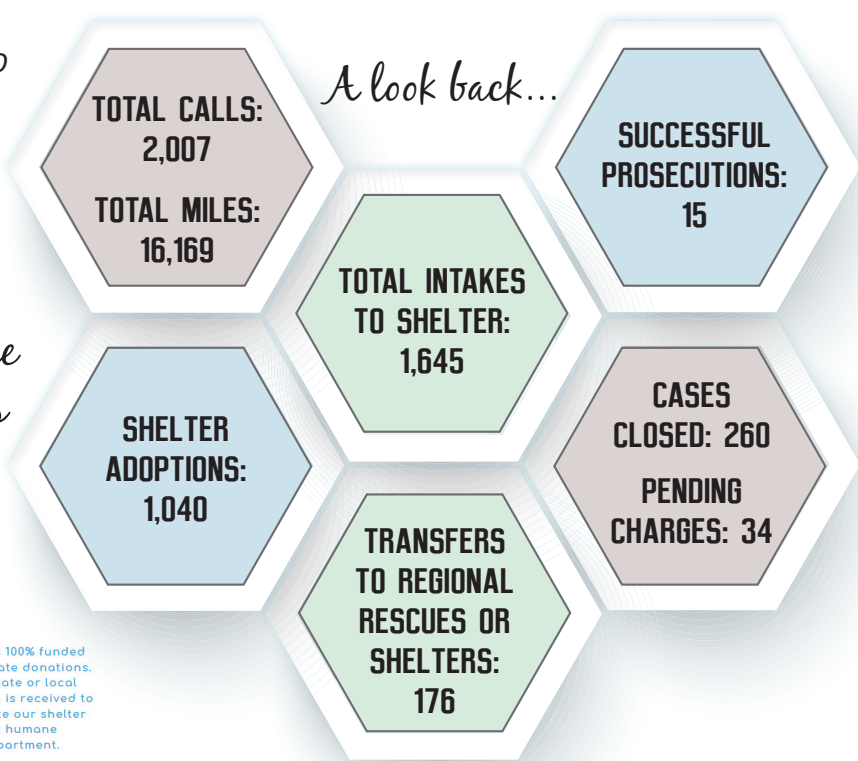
A look back...

TOTAL CALLS: 2,007

TOTAL MILES: 16,169

SUCCESSFUL PROSECUTIONS: 15

TOTAL INTAKES TO SHELTER: 1,645

SHELTER ADOPTIONS: 1,040

CASES CLOSED: 260

PENDING CHARGES: 34

TRANSFERS TO REGIONAL RESCUES OR SHELTERS: 176

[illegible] 100% funded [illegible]ate donations. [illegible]ate or local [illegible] is received to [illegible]e our shelter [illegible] humane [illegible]partment.